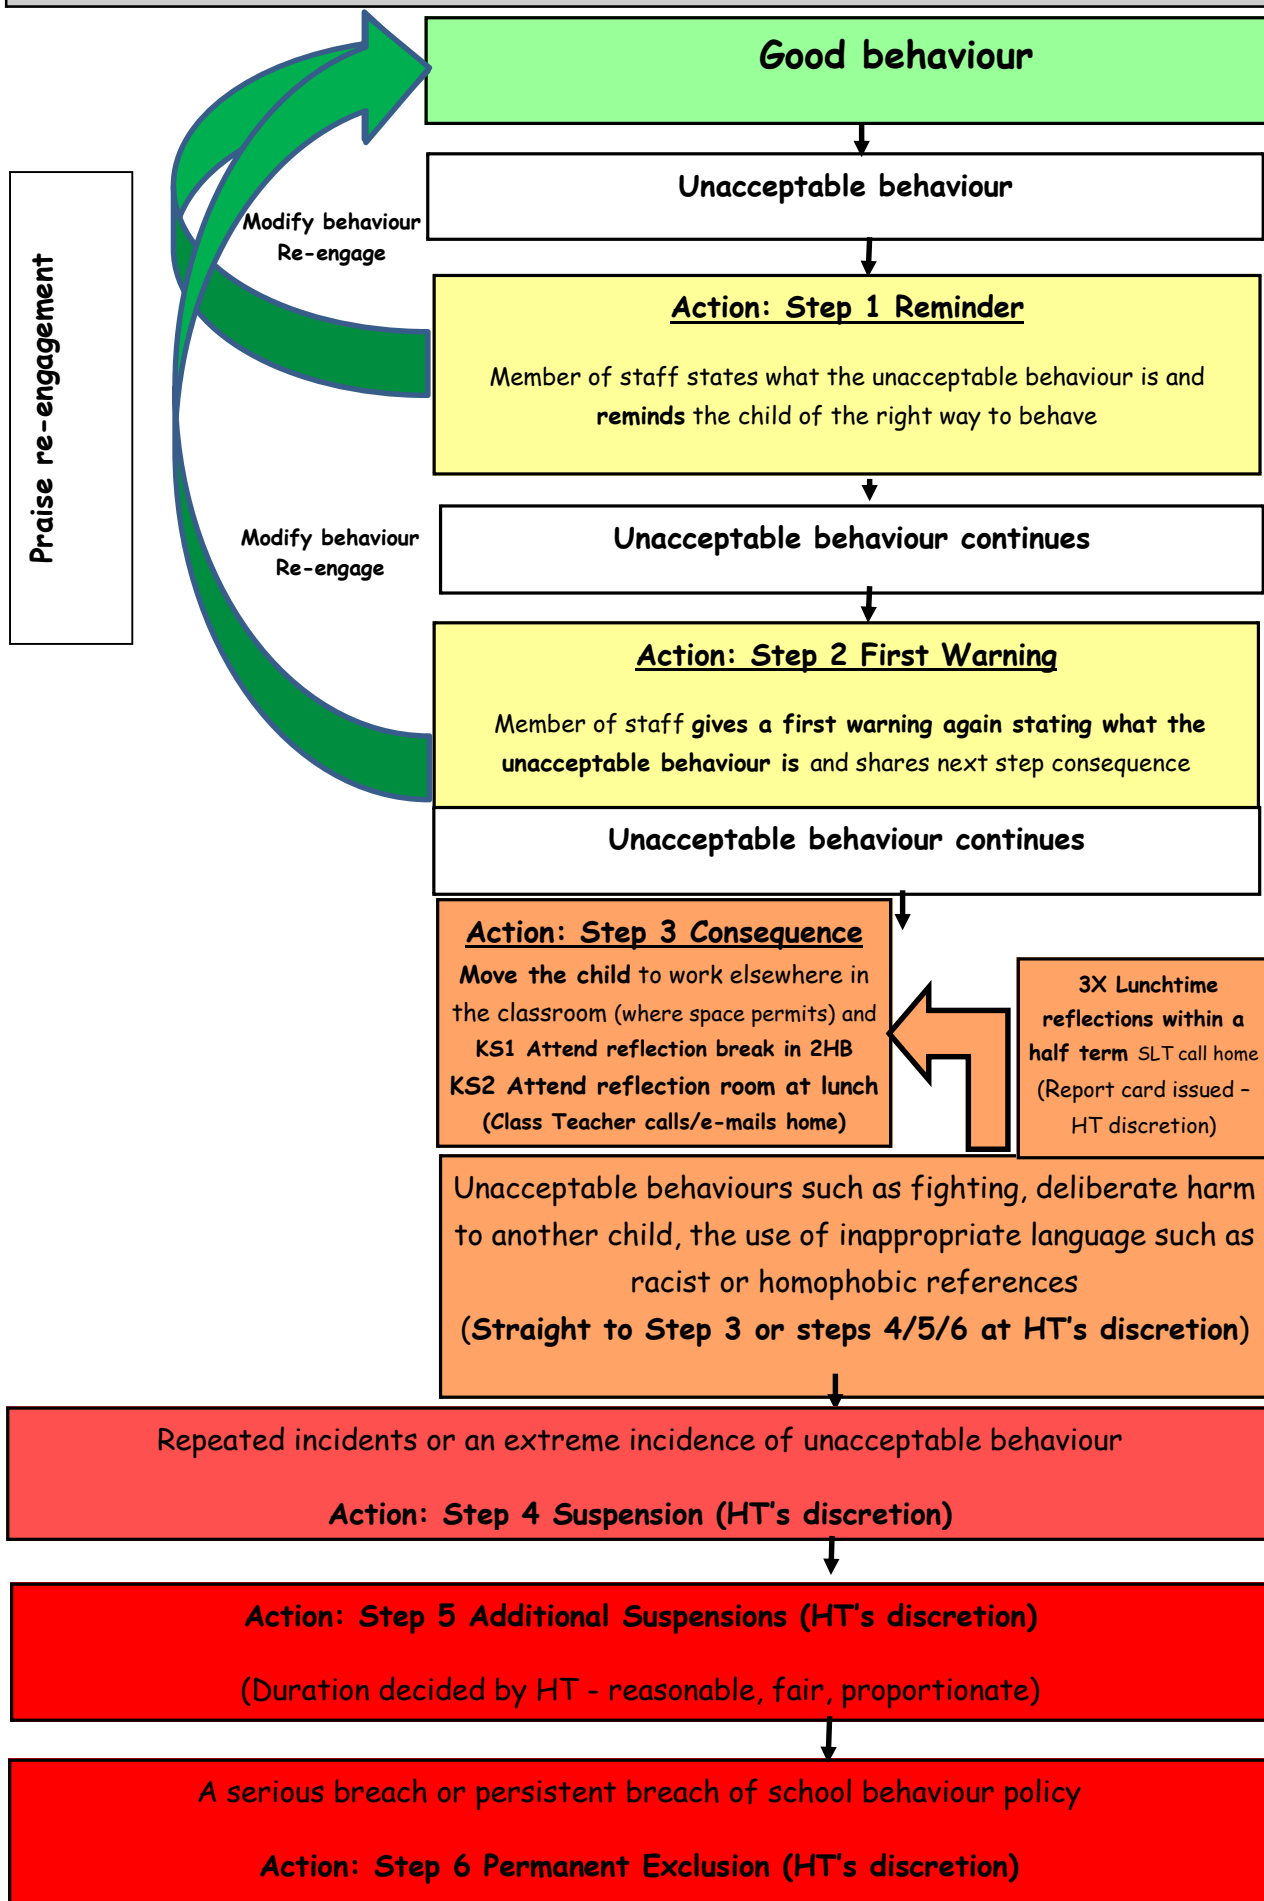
Praise re-engagement

Good behaviour

Unacceptable behaviour

Modify behaviour
Re-engage

Action: Step 1 Reminder

Member of staff states what the unacceptable behaviour is and **reminds** the child of the right way to behave

Unacceptable behaviour continues

Modify behaviour
Re-engage

Action: Step 2 First Warning

Member of staff **gives a first warning again stating what the unacceptable behaviour is** and shares next step consequence

Unacceptable behaviour continues

Action: Step 3 Consequence
**Move the child** to work elsewhere in the classroom (where space permits) and
KS1 Attend reflection break in 2HB
KS2 Attend reflection room at lunch
(Class Teacher calls/e-mails home)

3X Lunchtime reflections within a half term SLT call home (Report card issued – HT discretion)

Unacceptable behaviours such as fighting, deliberate harm to another child, the use of inappropriate language such as racist or homophobic references
(**Straight to Step 3 or steps 4/5/6 at HT's discretion**)

Repeated incidents or an extreme incidence of unacceptable behaviour

Action: Step 4 Suspension (HT's discretion)

Action: Step 5 Additional Suspensions (HT's discretion)

(Duration decided by HT - reasonable, fair, proportionate)

A serious breach or persistent breach of school behaviour policy

Action: Step 6 Permanent Exclusion (HT's discretion)